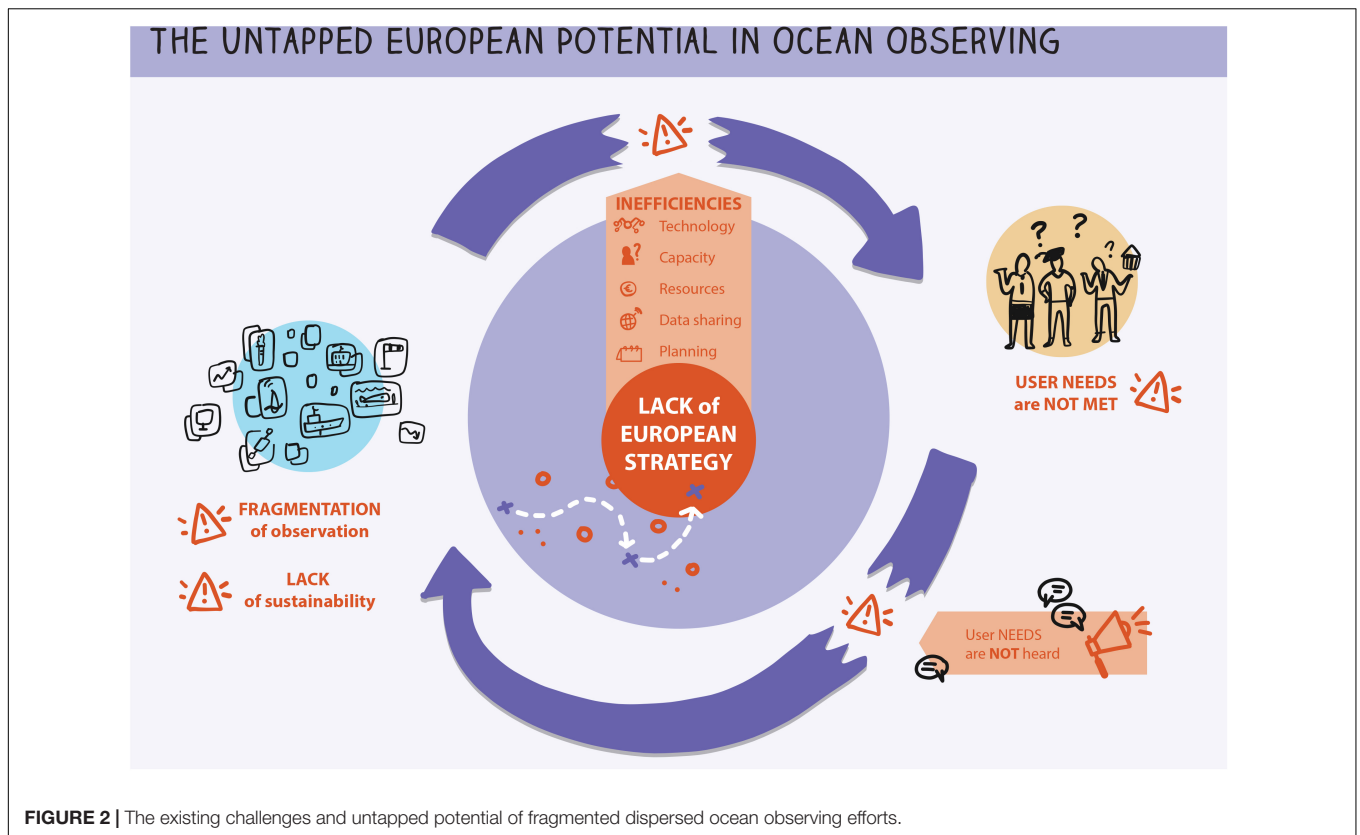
THE UNTAPPED EUROPEAN POTENTIAL IN OCEAN OBSERVING

INEFFICIENCIES
Technology
Capacity
Resources
Data sharing
Planning

LACK of EUROPEAN STRATEGY

USER NEEDS are NOT MET

FRAGMENTATION of observation

LACK of sustainability

User NEEDS are NOT heard

FIGURE 2 | The existing challenges and untapped potential of fragmented dispersed ocean observing efforts.